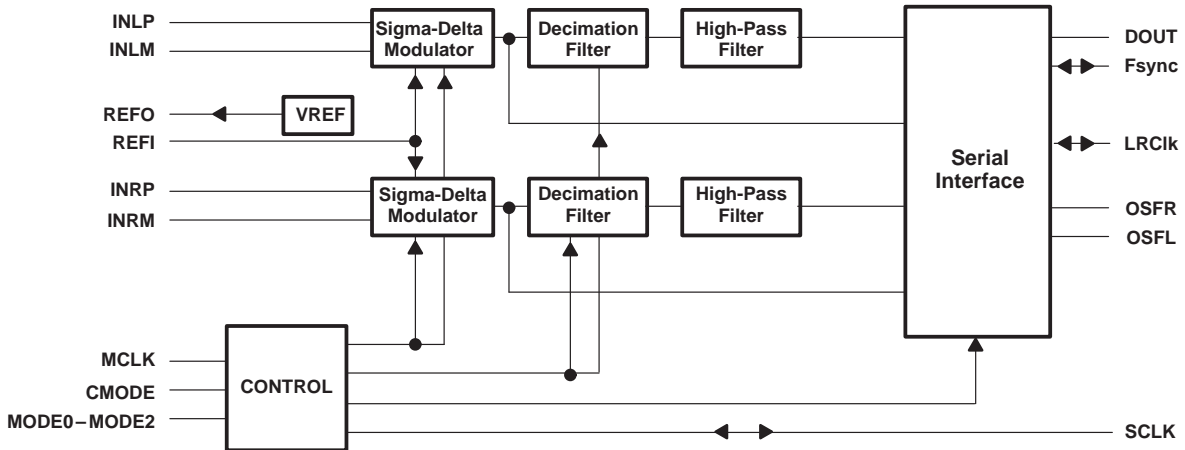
INLP
INLM
REFO
REFI
INRP
INRM
MCLK
CMODE
MODE0 – MODE2

Sigma-Delta Modulator
VREF
Sigma-Delta Modulator
CONTROL

Decimation Filter
Decimation Filter

High-Pass Filter
High-Pass Filter

Serial Interface

DOUT
Fsync
LRClk
OSFR
OSFL
SCLK